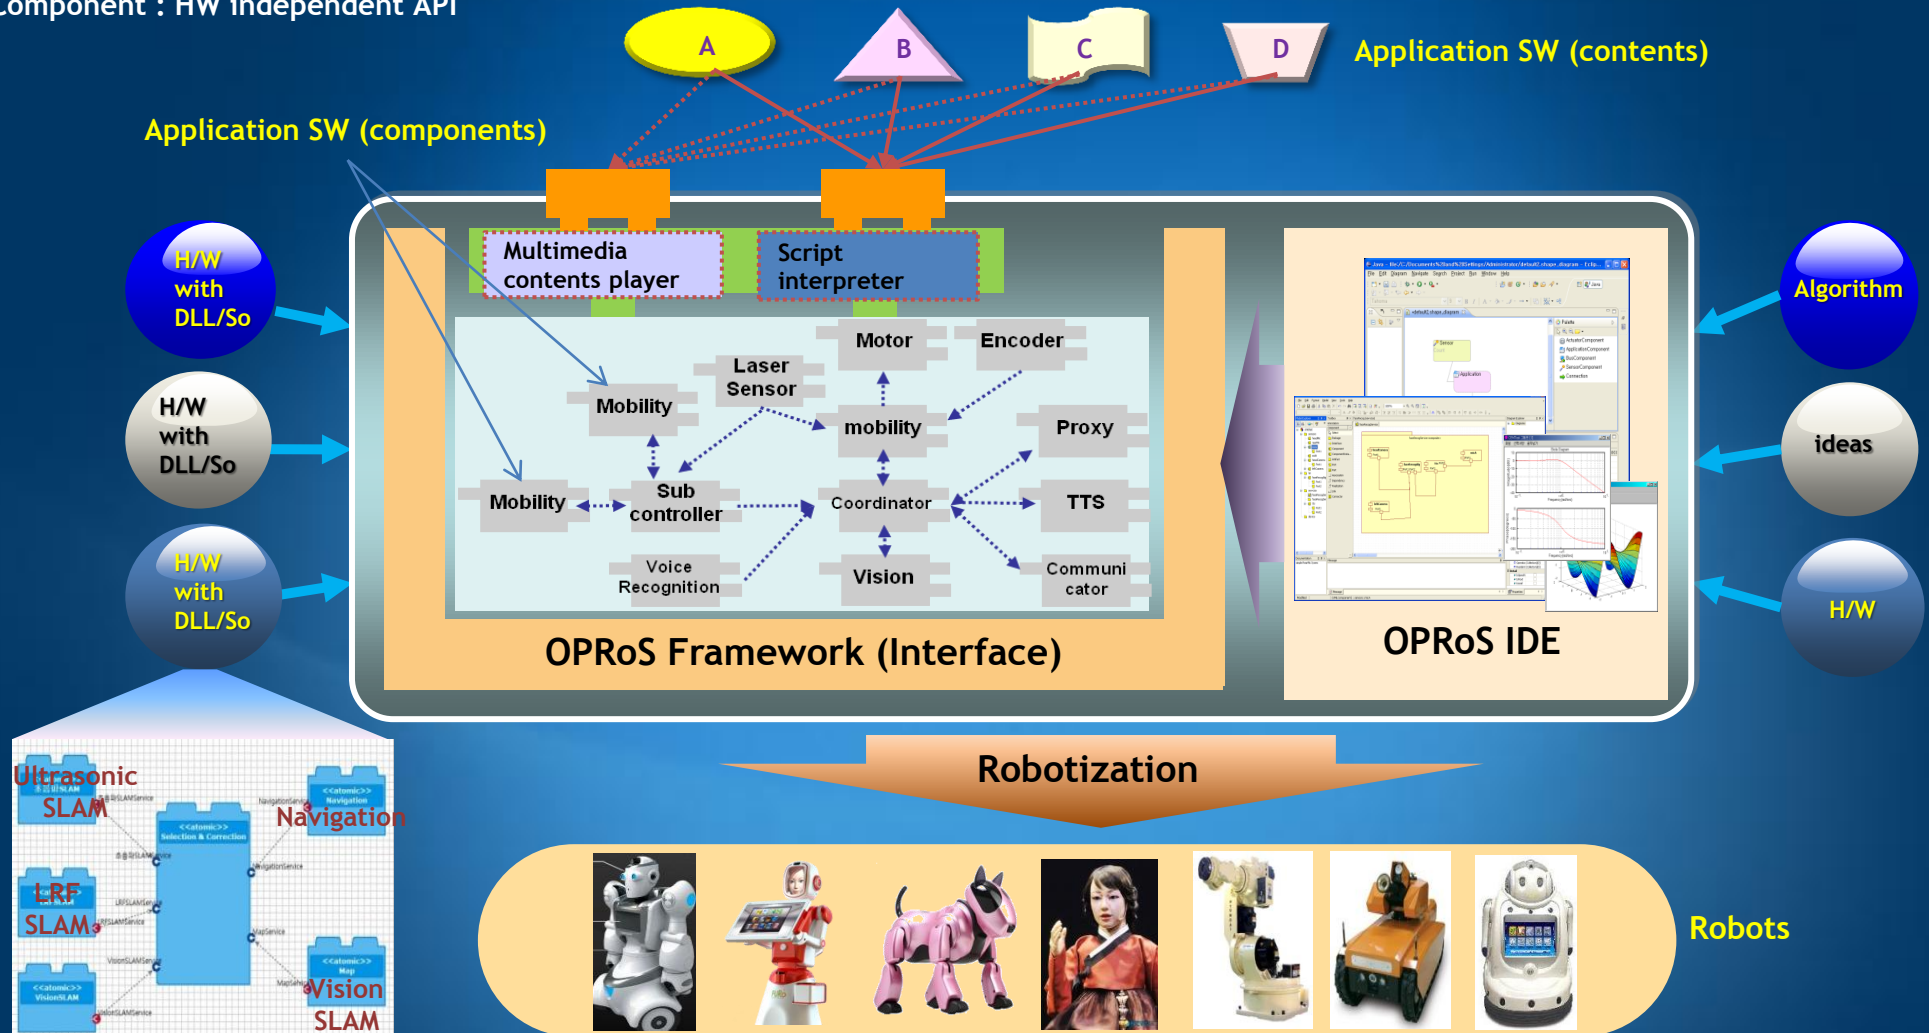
Component : HW independent API

A
B
C
D
Application SW (contents)

Application SW (components)

H/W with DLL/So
H/W with DLL/So
H/W with DLL/So

Multimedia contents player
Script interpreter

Motor
Encoder
Laser Sensor
Mobility
mobility
Proxy
Mobility
Sub controller
Coordinator
TTS
Voice Recognition
Vision
Communi cator

OPRoS Framework (Interface)

OPRoS IDE

Algorithm
ideas
H/W

Ultrasonic SLAM
Navigation
LRF SLAM
Vision SLAM

Robotization

Robots